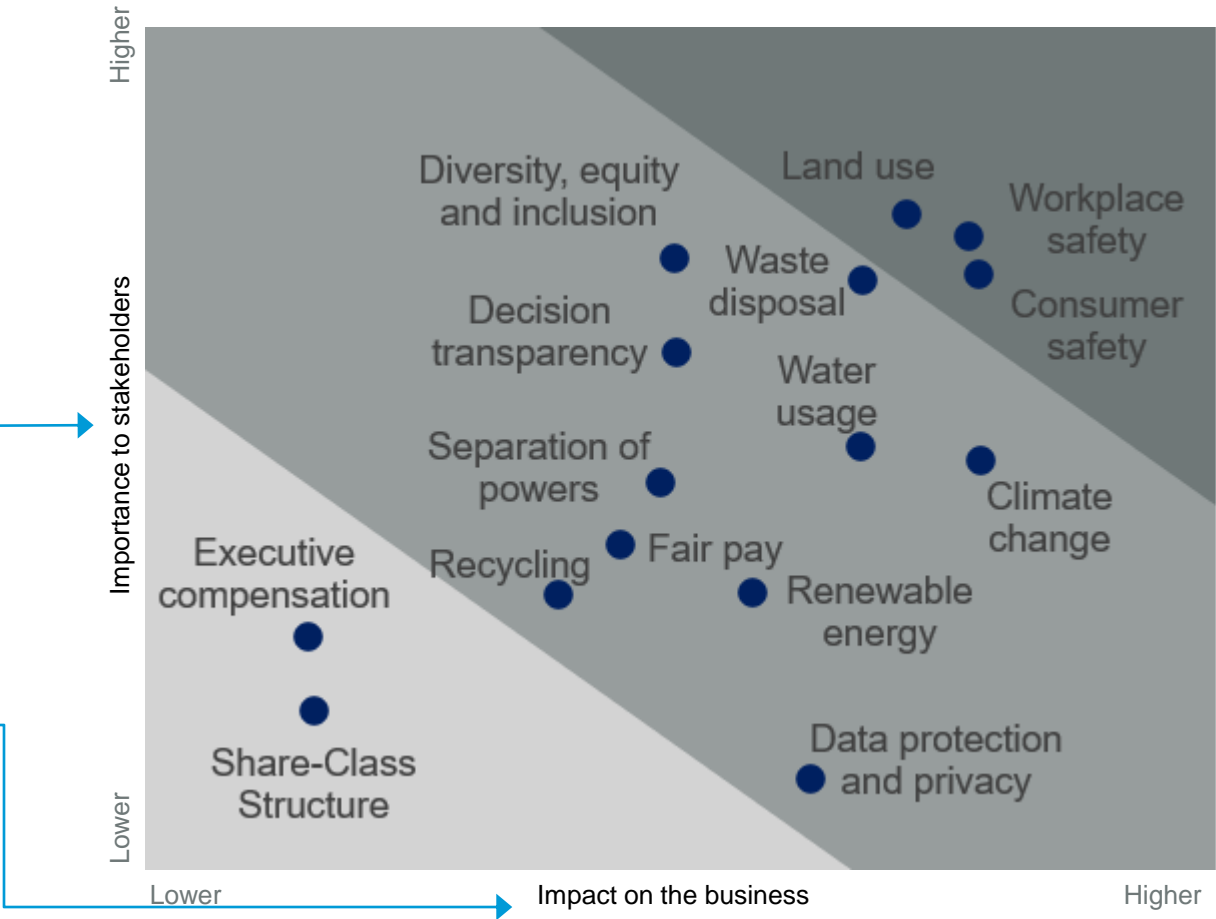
Higher

Importance to stakeholders

Lower

Diversity, equity and inclusion

Land use

Workplace safety

Waste disposal

Consumer safety

Decision transparency

Water usage

Separation of powers

Climate change

Executive compensation

Fair pay

Recycling

Renewable energy

Share-Class Structure

Data protection and privacy

Lower

Impact on the business

Higher